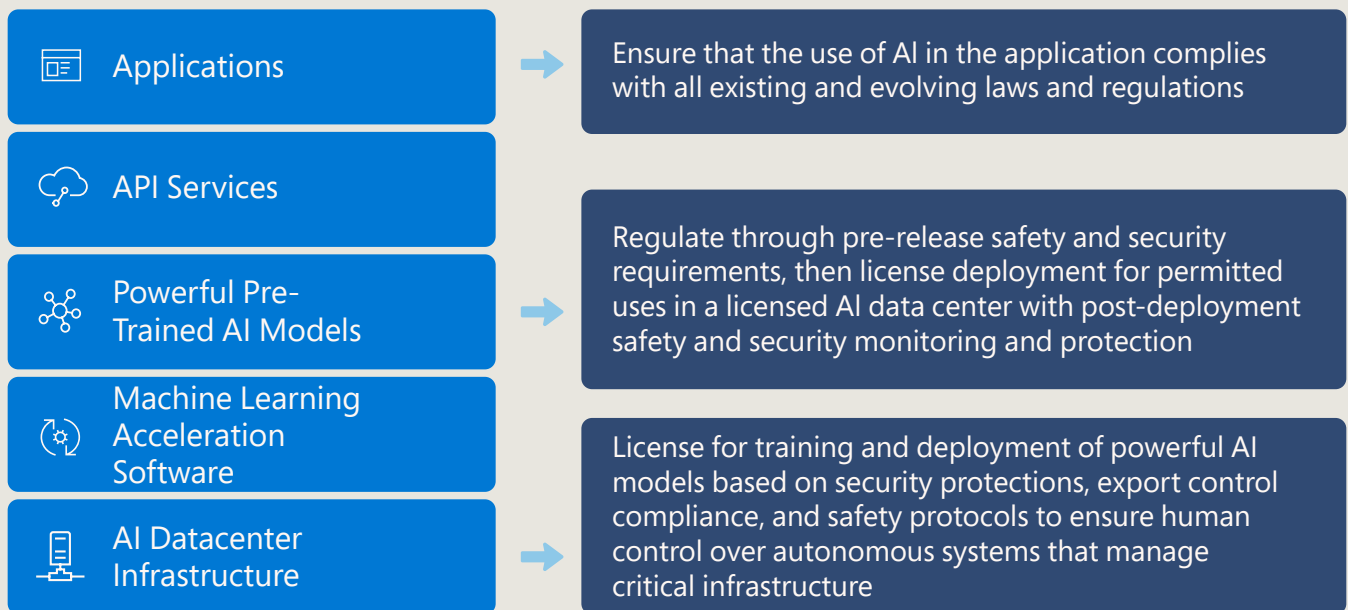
Applications

API Services

Powerful Pre-Trained AI Models

Machine Learning Acceleration Software

AI Datacenter Infrastructure

Ensure that the use of AI in the application complies with all existing and evolving laws and regulations

Regulate through pre-release safety and security requirements, then license deployment for permitted uses in a licensed AI data center with post-deployment safety and security monitoring and protection

License for training and deployment of powerful AI models based on security protections, export control compliance, and safety protocols to ensure human control over autonomous systems that manage critical infrastructure